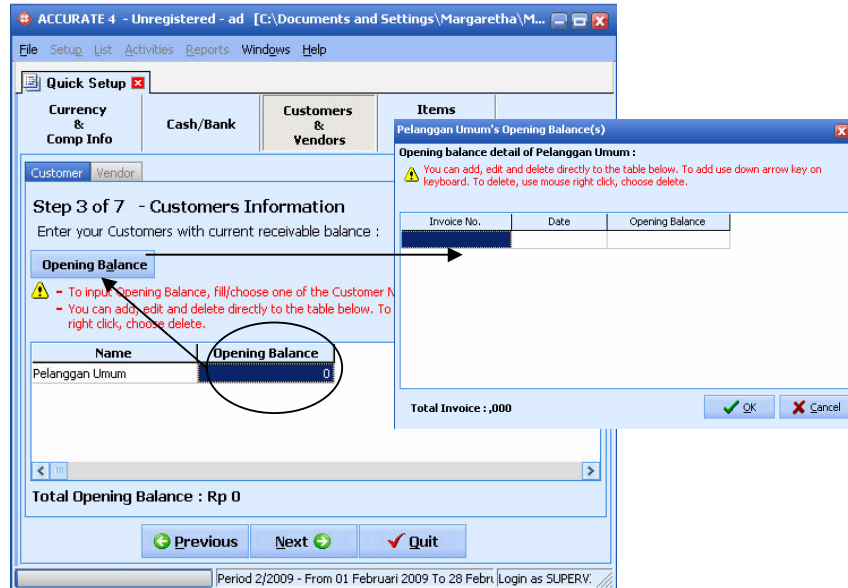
ACCURATE 4 - Unregistered - ad [C:\Documents and Settings\Margaretha\M...

File Setup List Activities Reports Windows Help

Quick Setup

Currency & Comp Info
Cash/Bank
Customers & Vendors
Items

Customer Vendor

Step 3 of 7 - Customers Information

Enter your Customers with current receivable balance :

Opening Balance

- To input Opening Balance, fill/choose one of the Customer N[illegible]
- You can add, edit and delete directly to the table below. To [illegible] right click, choose delete.

| Name | Opening Balance |
|---|---|
| Pelanggan Umum | 0 |

Total Opening Balance : Rp 0

Previous Next Quit

Period 2/2009 - From 01 Februari 2009 To 28 Febru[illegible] Login as SUPERV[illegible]

Pelanggan Umum's Opening Balance(s)

Opening balance detail of Pelanggan Umum :

You can add, edit and delete directly to the table below. To add use down arrow key on keyboard. To delete, use mouse right click, choose delete.

| Invoice No. | Date | Opening Balance |
|---|---|---|
| | | |

Total Invoice : ,000

OK Cancel